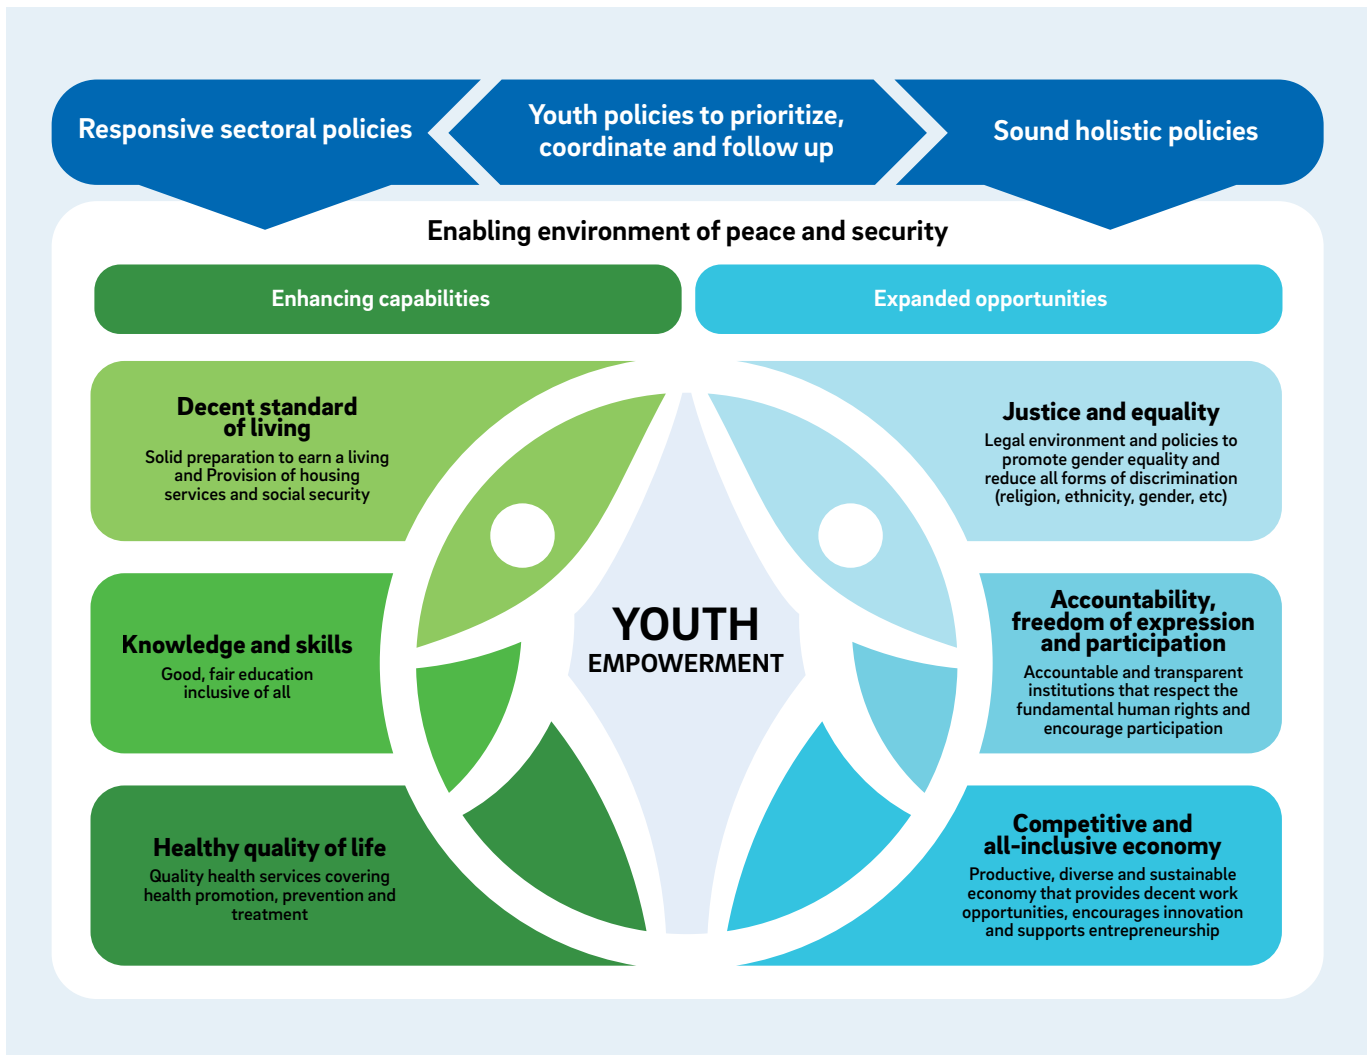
Responsive sectoral policies

Youth policies to prioritize, coordinate and follow up

Sound holistic policies

Enabling environment of peace and security

Enhancing capabilities

Expanded opportunities

Decent standard of living

Solid preparation to earn a living and Provision of housing services and social security

Knowledge and skills

Good, fair education inclusive of all

Healthy quality of life

Quality health services covering health promotion, prevention and treatment

YOUTH
EMPOWERMENT

Justice and equality

Legal environment and policies to promote gender equality and reduce all forms of discrimination (religion, ethnicity, gender, etc)

Accountability, freedom of expression and participation

Accountable and transparent institutions that respect the fundamental human rights and encourage participation

Competitive and all-inclusive economy

Productive, diverse and sustainable economy that provides decent work opportunities, encourages innovation and supports entrepreneurship